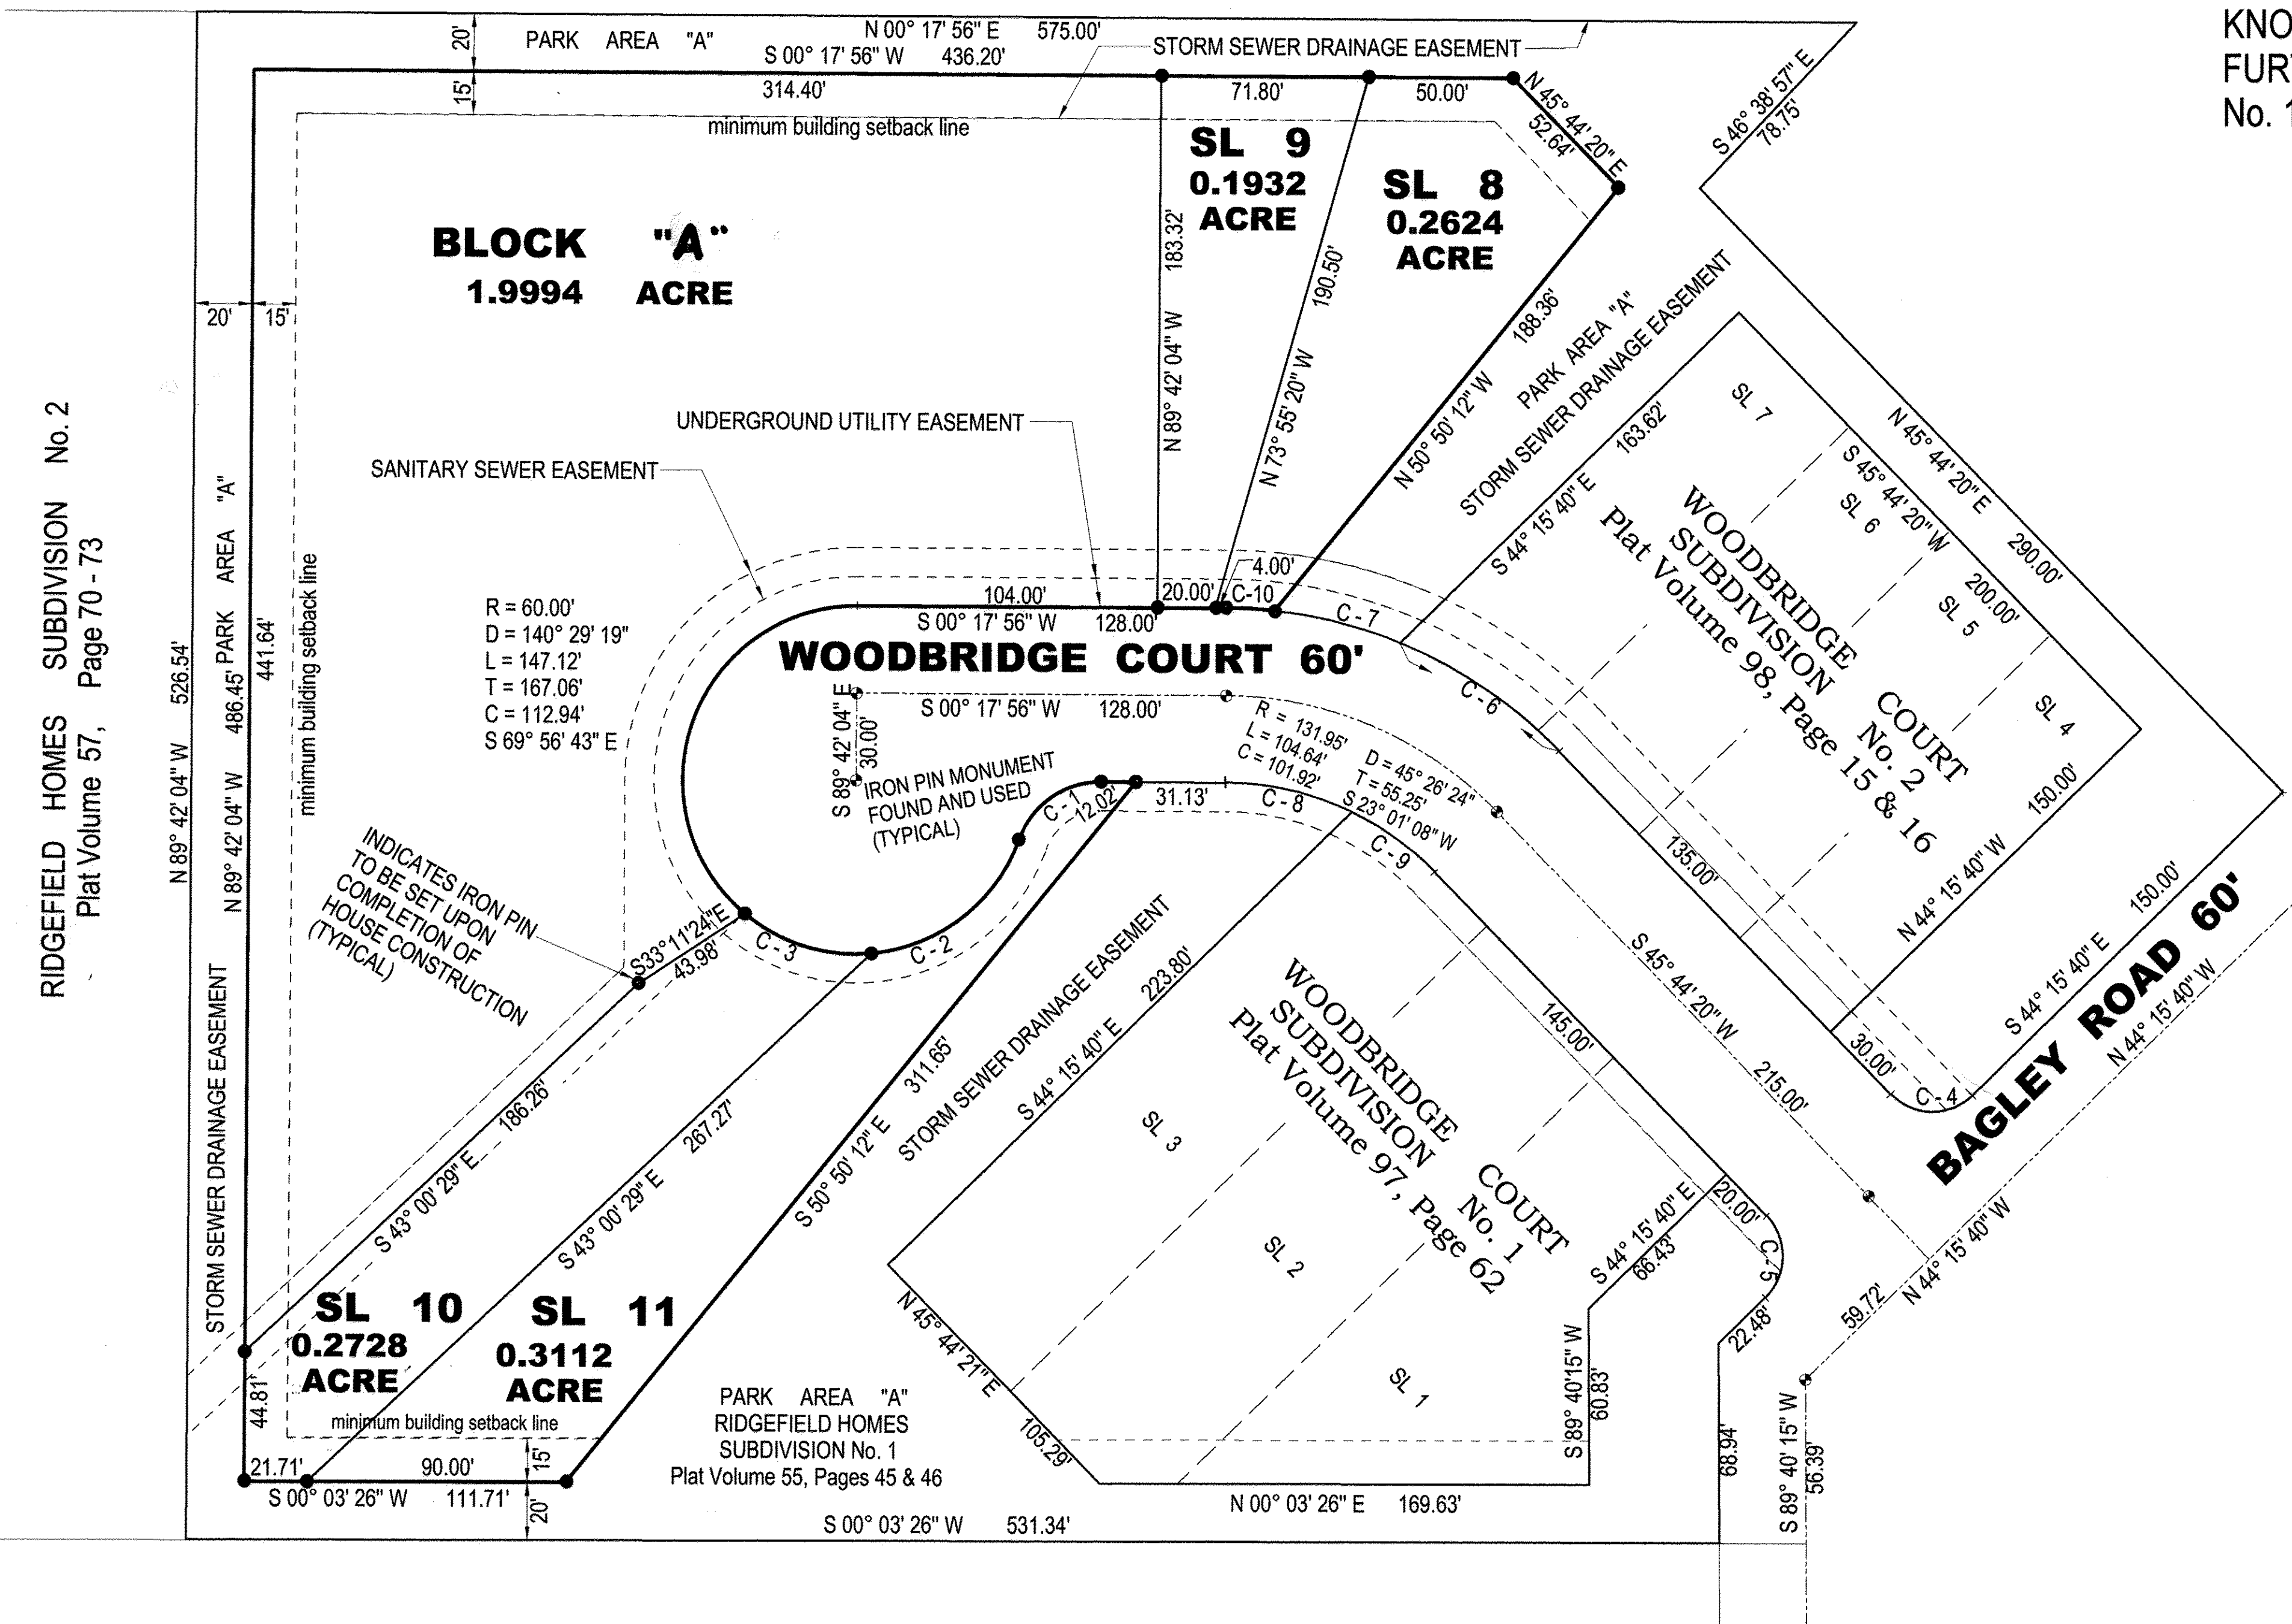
KNO
FUR
No. 1

20'
PARK AREA "A"
N 00° 17' 56" E 575.00'
S 00° 17' 56" W 436.20'
STORM SEWER DRAINAGE EASEMENT
15'
314.40'
71.80'
50.00'
N 45° 44' 20" E
52.64'
S 46° 38' 57" E
78.75'
minimum building setback line

SL 9
0.1932
ACRE

SL 8
0.2624
ACRE

BLOCK "A"
1.9994 ACRE

183.32'
N 89° 42' 04" W
190.50'
N 73° 55' 20" W
188.36'
N 50° 50' 12" W
PARK AREA "A"
STORM SEWER DRAINAGE EASEMENT
163.62'
S 44° 15' 40" E

20'
15'

UNDERGROUND UTILITY EASEMENT
SANITARY SEWER EASEMENT

RIDGEFIELD HOMES SUBDIVISION No. 2
Plat Volume 57, Page 70 - 73

N 89° 42' 04" W 526.54'
N 89° 42' 04" W 486.45'
PARK AREA "A"
441.64'
minimum building setback line

R = 60.00'
D = 140° 29' 19"
L = 147.12'
T = 167.06'
C = 112.94'
S 69° 56' 43" E

104.00'
S 00° 17' 56" W 128.00'
20.00'
4.00'
C-10
C - 7
WOODBRIDGE COURT 60'
C - 6
S 89° 42' 04" E
30.00'
S 00° 17' 56" W 128.00'
R = 131.95'
L = 104.64'
C = 101.92'
D = 45° 26' 24"
T = 55.25'
S 23° 01' 08" W
IRON PIN MONUMENT FOUND AND USED (TYPICAL)
C - 1
12.02'
31.13'
C - 8
C - 9

SL 7
SL 6
SL 5
SL 4
S 45° 44' 20" W
N 45° 44' 20" E
290.00'
200.00'
150.00'
WOODBRIDGE SUBDIVISION COURT No. 2
Plat Volume 98, Page 15 & 16
135.00'
N 44° 15' 40" W
150.00'
S 44° 15' 40" E
BAGLEY ROAD 60'
N 44° 15' 40" W

INDICATES IRON PIN TO BE SET UPON COMPLETION OF HOUSE CONSTRUCTION (TYPICAL)
S33°11'24"E
43.98'
C - 3
C - 2

STORM SEWER DRAINAGE EASEMENT
186.26'
S 43° 00' 29" E
267.27'
S 43° 00' 29" E
311.65'
S 50° 50' 12" E
STORM SEWER DRAINAGE EASEMENT
223.80'
S 44° 15' 40" E
145.00'
S 45° 44' 20" W
215.00'
30.00'
C - 4

WOODBRIDGE SUBDIVISION COURT No. 1
Plat Volume 97, Page 62
SL 3
SL 2
SL 1
S 44° 15' 40" E
66.43'
20.00'
C - 5
22.48'
59.72'
N 44° 15' 40" W
N 45° 44' 21" E
105.29'
S 89° 40' 15" W
60.83'
68.94'
S 89° 40' 15" W
56.39'

SL 10
0.2728
ACRE
SL 11
0.3112
ACRE
44.81'
minimum building setback line
15'
21.71'
90.00'
S 00° 03' 26" W 111.71'
20'
PARK AREA "A"
RIDGEFIELD HOMES
SUBDIVISION No. 1
Plat Volume 55, Pages 45 & 46
S 00° 03' 26" W 531.34'
N 00° 03' 26" E 169.63'